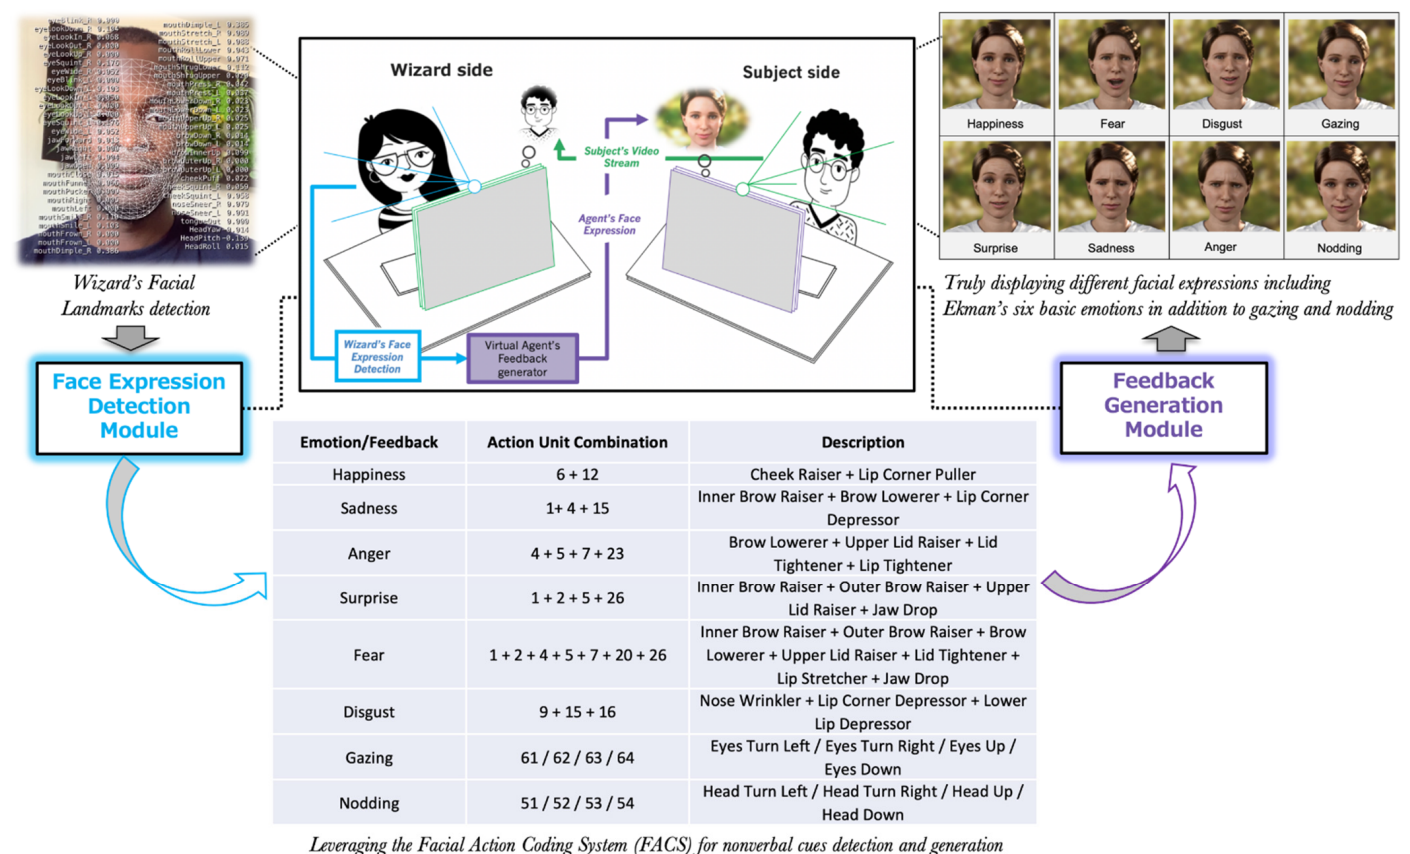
Wizard's Facial Landmarks detection

Face Expression Detection Module

Wizard side

Subject side

Subject's Video Stream

Agent's Face Expression

Wizard's Face Expression Detection

Virtual Agent's Feedback generator

Happiness

Fear

Disgust

Gazing

Surprise

Sadness

Anger

Nodding

Truly displaying different facial expressions including Ekman's six basic emotions in addition to gazing and nodding

Feedback Generation Module

| Emotion/Feedback | Action Unit Combination | Description |
|---|---|---|
| Happiness | 6 + 12 | Cheek Raiser + Lip Corner Puller |
| Sadness | 1+ 4 + 15 | Inner Brow Raiser + Brow Lowerer + Lip Corner Depressor |
| Anger | 4 + 5 + 7 + 23 | Brow Lowerer + Upper Lid Raiser + Lid Tightener + Lip Tightener |
| Surprise | 1 + 2 + 5 + 26 | Inner Brow Raiser + Outer Brow Raiser + Upper Lid Raiser + Jaw Drop |
| Fear | 1 + 2 + 4 + 5 + 7 + 20 + 26 | Inner Brow Raiser + Outer Brow Raiser + Brow Lowerer + Upper Lid Raiser + Lid Tightener + Lip Stretcher + Jaw Drop |
| Disgust | 9 + 15 + 16 | Nose Wrinkler + Lip Corner Depressor + Lower Lip Depressor |
| Gazing | 61 / 62 / 63 / 64 | Eyes Turn Left / Eyes Turn Right / Eyes Up / Eyes Down |
| Nodding | 51 / 52 / 53 / 54 | Head Turn Left / Head Turn Right / Head Up / Head Down |

Leveraging the Facial Action Coding System (FACS) for nonverbal cues detection and generation